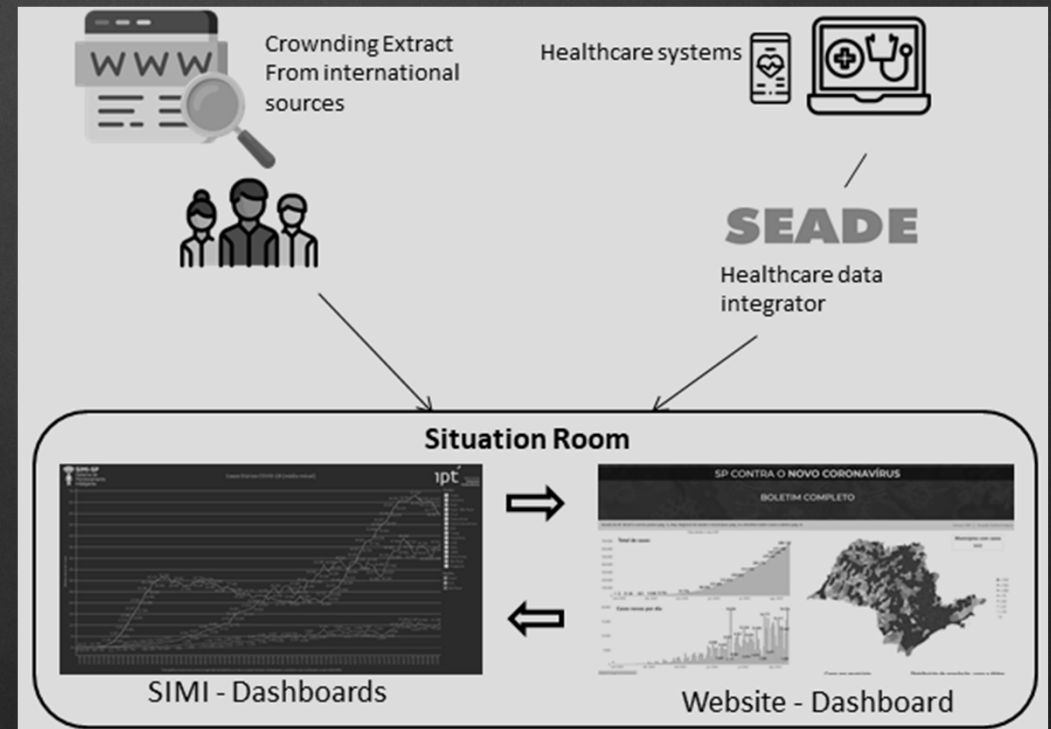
WWW

Crownding Extract From international sources

Healthcare systems

SEADE

Healthcare data integrator

Situation Room

SIMI-SP

ipt

SP CONTRA O NOVO CORONAVÍRUS

BOLETIM COMPLETO

Total de casos

Casos novos por dia

SIMI - Dashboards

Website - Dashboard